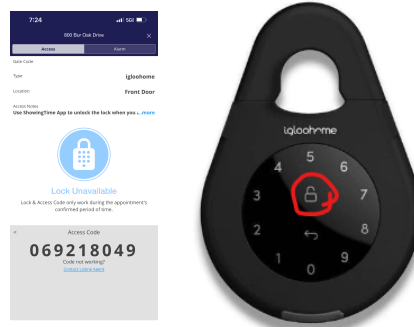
7:24 5G

000 Bur Oak Drive

Access

Alarm

Gate Code

Type igloohome

Location Front Door

Access Notes

Use ShowingTime App to unlock the lock when you ... more

Lock Unavailable

Lock & Access Code only work during the appointment's confirmed period of time.

Access Code

069218049

Code not working?

Contact Listing Agent

igloohome

5

4

6

3

7

2

8

1

0

9